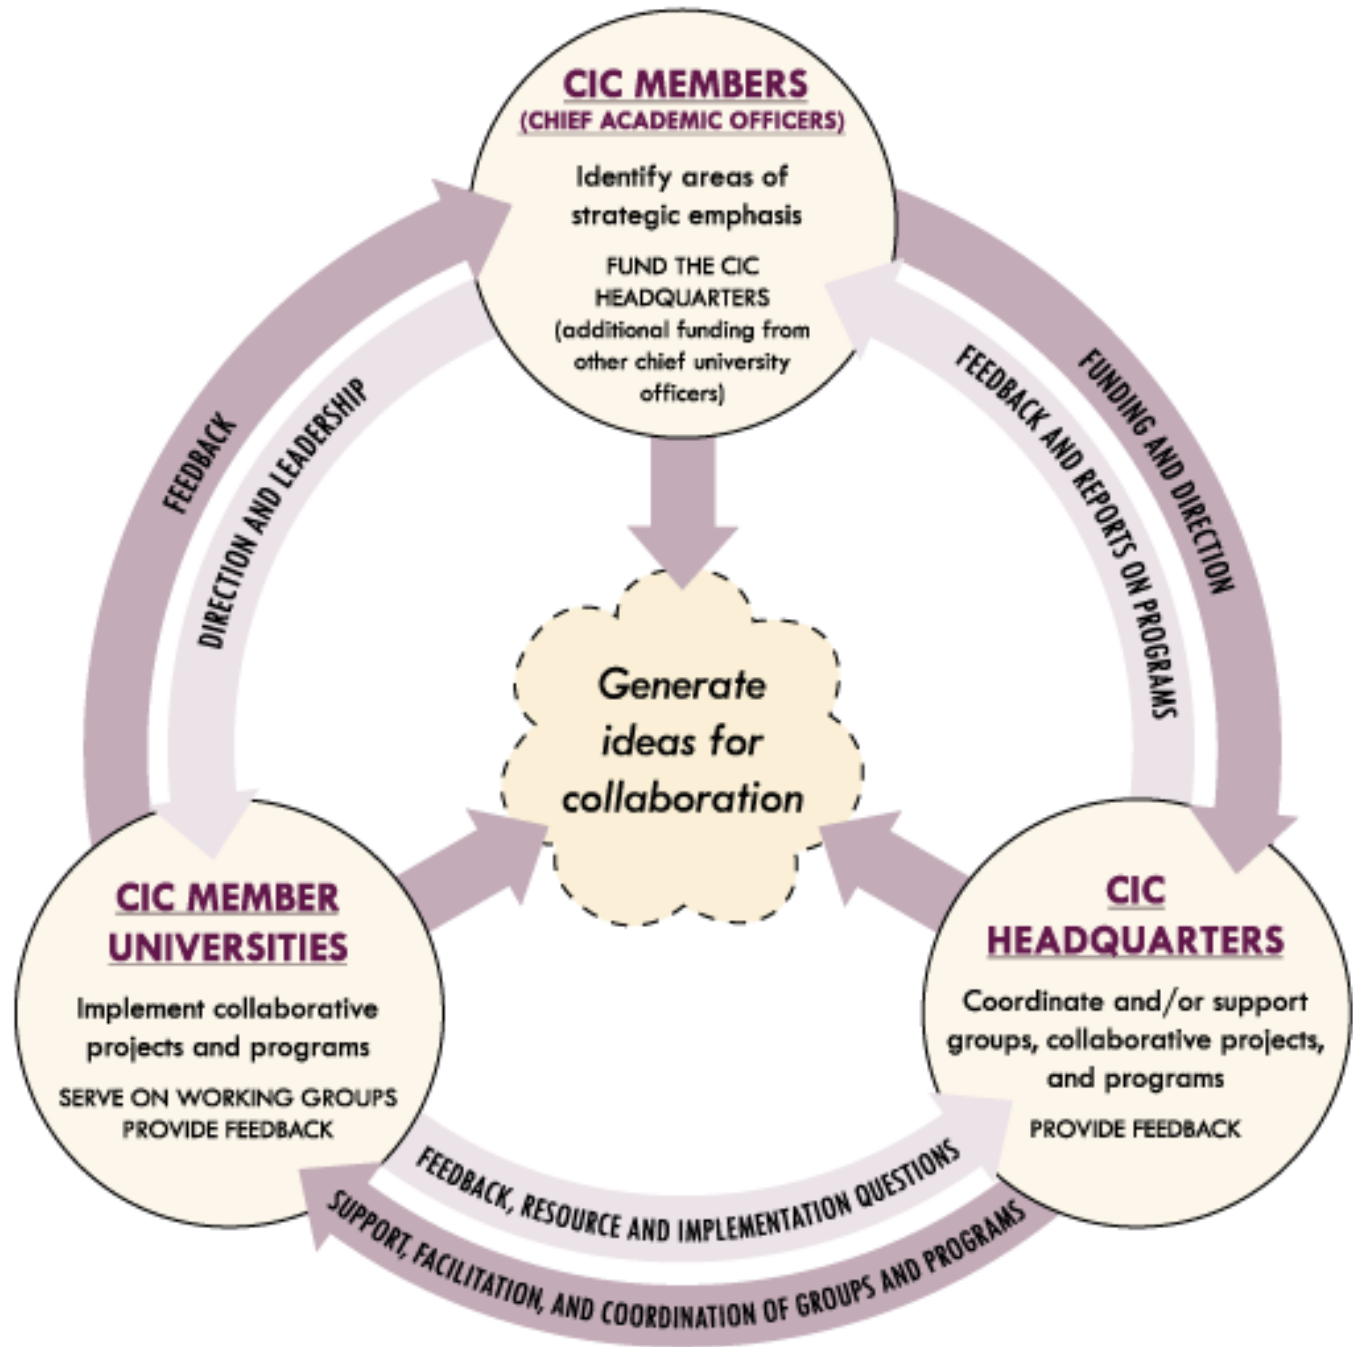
CIC MEMBERS
(CHIEF ACADEMIC OFFICERS)

Identify areas of strategic emphasis

FUND THE CIC HEADQUARTERS (additional funding from other chief university officers)

FEEDBACK

DIRECTION AND LEADERSHIP

FEEDBACK AND REPORTS ON PROGRAMS

FUNDING AND DIRECTION

Generate ideas for collaboration

CIC MEMBER UNIVERSITIES

Implement collaborative projects and programs

SERVE ON WORKING GROUPS
PROVIDE FEEDBACK

CIC HEADQUARTERS

Coordinate and/or support groups, collaborative projects, and programs

PROVIDE FEEDBACK

FEEDBACK, RESOURCE AND IMPLEMENTATION QUESTIONS

SUPPORT, FACILITATION, AND COORDINATION OF GROUPS AND PROGRAMS